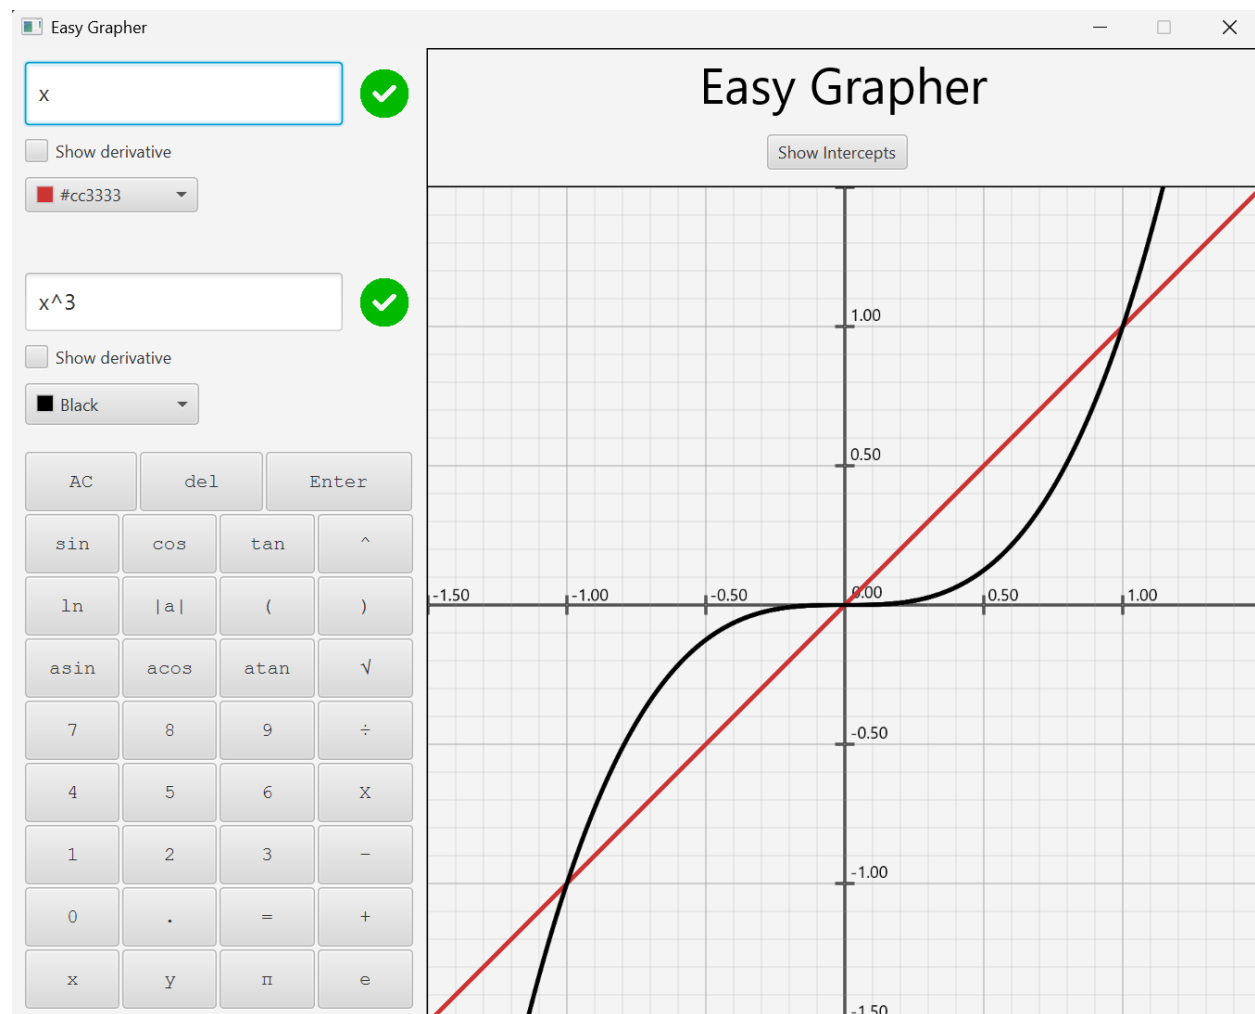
Easy Grapher

x

Show derivative

#cc3333

x^3

Show derivative

Black

| AC | del | Enter | |
|---|---|---|---|
| sin | cos | tan | ^ |
| ln | \|a\| | ( | ) |
| asin | acos | atan | √ |
| 7 | 8 | 9 | ÷ |
| 4 | 5 | 6 | X |
| 1 | 2 | 3 | − |
| 0 | . | = | + |
| x | y | π | e |

Easy Grapher

Show Intercepts

1.00
0.50
-1.50
-1.00
-0.50
0.00
0.50
1.00
-0.50
-1.00
-1.50